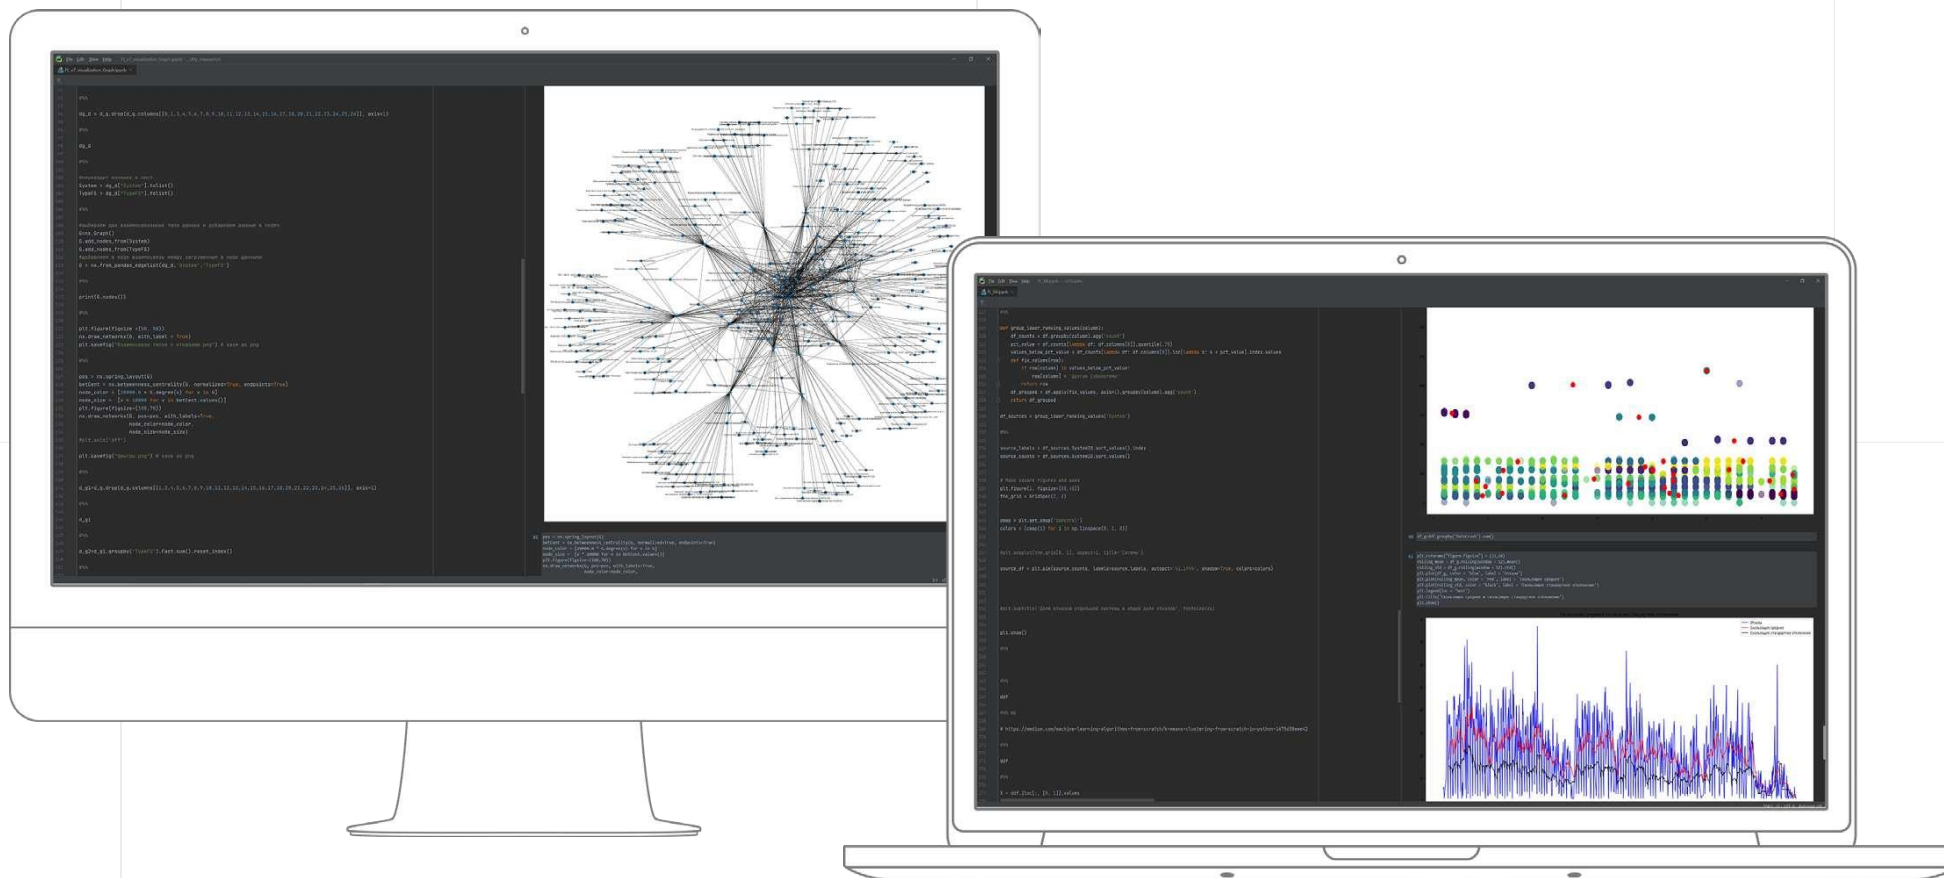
dg_d = d_g.drop(d_g.columns[[0,1,2,3,4,5,6,7,8,9,10,11,12,13,14,15,16,17,18,19,20,21,22,23,24,25,26]], axis=1)

dg_d

System = dg_d["System"].tolist()
TypeFS = dg_d["TypeFS"].tolist()

G=nx.Graph()
G.add_nodes_from(System)
G.add_nodes_from(TypeFS)
G = nx.from_pandas_edgelist(dg_d, 'System','TypeFS')

print(G.nodes())

plt.figure(figsize =(50, 50))
nx.draw_networkx(G, with_label = True)

pos = nx.spring_layout(G)
betCent = nx.betweenness_centrality(G, normalized=True, endpoints=True)
node_color = [20000.0 * G.degree(v) for v in G]
node_size = [v * 10000 for v in betCent.values()]
plt.figure(figsize=(100,70))
nx.draw_networkx(G, pos=pos, with_labels=True,
node_color=node_color,
node_size=node_size)

plt.axis('off')

d_g1=d_g.drop(d_g.columns[[1,2,3,4,5,6,7,8,9,10,11,12,13,14,15,16,17,18,19,20,21,22,23,24,25,26]], axis=1)

d_g1

d_g2=d_g1.groupby('TypeFS').fact.sum().reset_index()

def group_lower_ranking_values(column):
df_counts = df.groupby(column).agg('count')
pct_value = df_counts[lambda df: df.columns[0]].quantile(.75)
values_below_pct_value = df_counts[lambda df: df.columns[0]].loc[lambda s: s < pct_value].index.values
def fix_values(row):
if row[column] in values_below_pct_value:
return row
df_grouped = df.apply(fix_values, axis=1).groupby(column).agg('count')
return df_grouped

df_sources = group_lower_ranking_values('System')

source_labels = df_sources.System32.sort_values().index
source_counts = df_sources.System32.sort_values()

# Make square figures and axes
plt.figure(1, figsize=(15,15))
the_grid = GridSpec(2, 2)

cmap = plt.get_cmap('Spectral')
colors = [cmap(i) for i in np.linspace(0, 1, 8)]

source_df = plt.pie(source_counts, labels=source_labels, autopct='%1.1f%%', shadow=True, colors=colors)

plt.show()

ddf

# https://medium.com/machine-learning-algorithms-from-scratch/k-means-clustering-from-scratch-in-python-1675d38eee42

ddf

X = ddf.iloc[:, [0, 1]].values